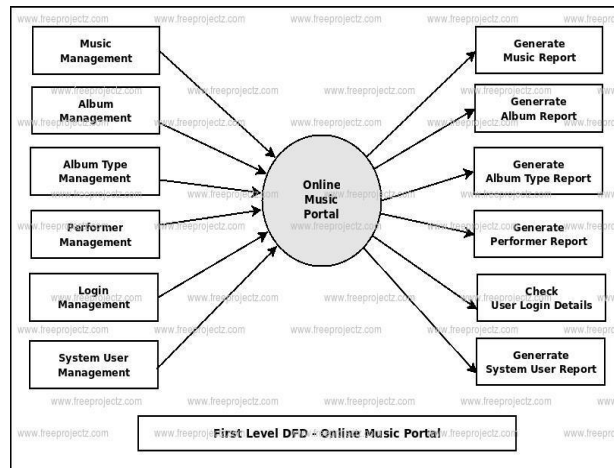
www.freeprojectz.com www.freeprojectz.com www.freeprojectz.com www.freeprojectz.com

Music Management

Album Management

Album Type Management

Performer Management

Login Management

System User Management

Online Music Portal

Generate Music Report

Genernate Album Report

Generate Album Type Report

Generate Performer Report

Check User Login Details

Genernate System User Report

www.freeprojectz.com www.freeprojectz.com www.freeprojectz.com www.freeprojectz.com www.freeprojectz.com

First Level DFD - Online Music Portal